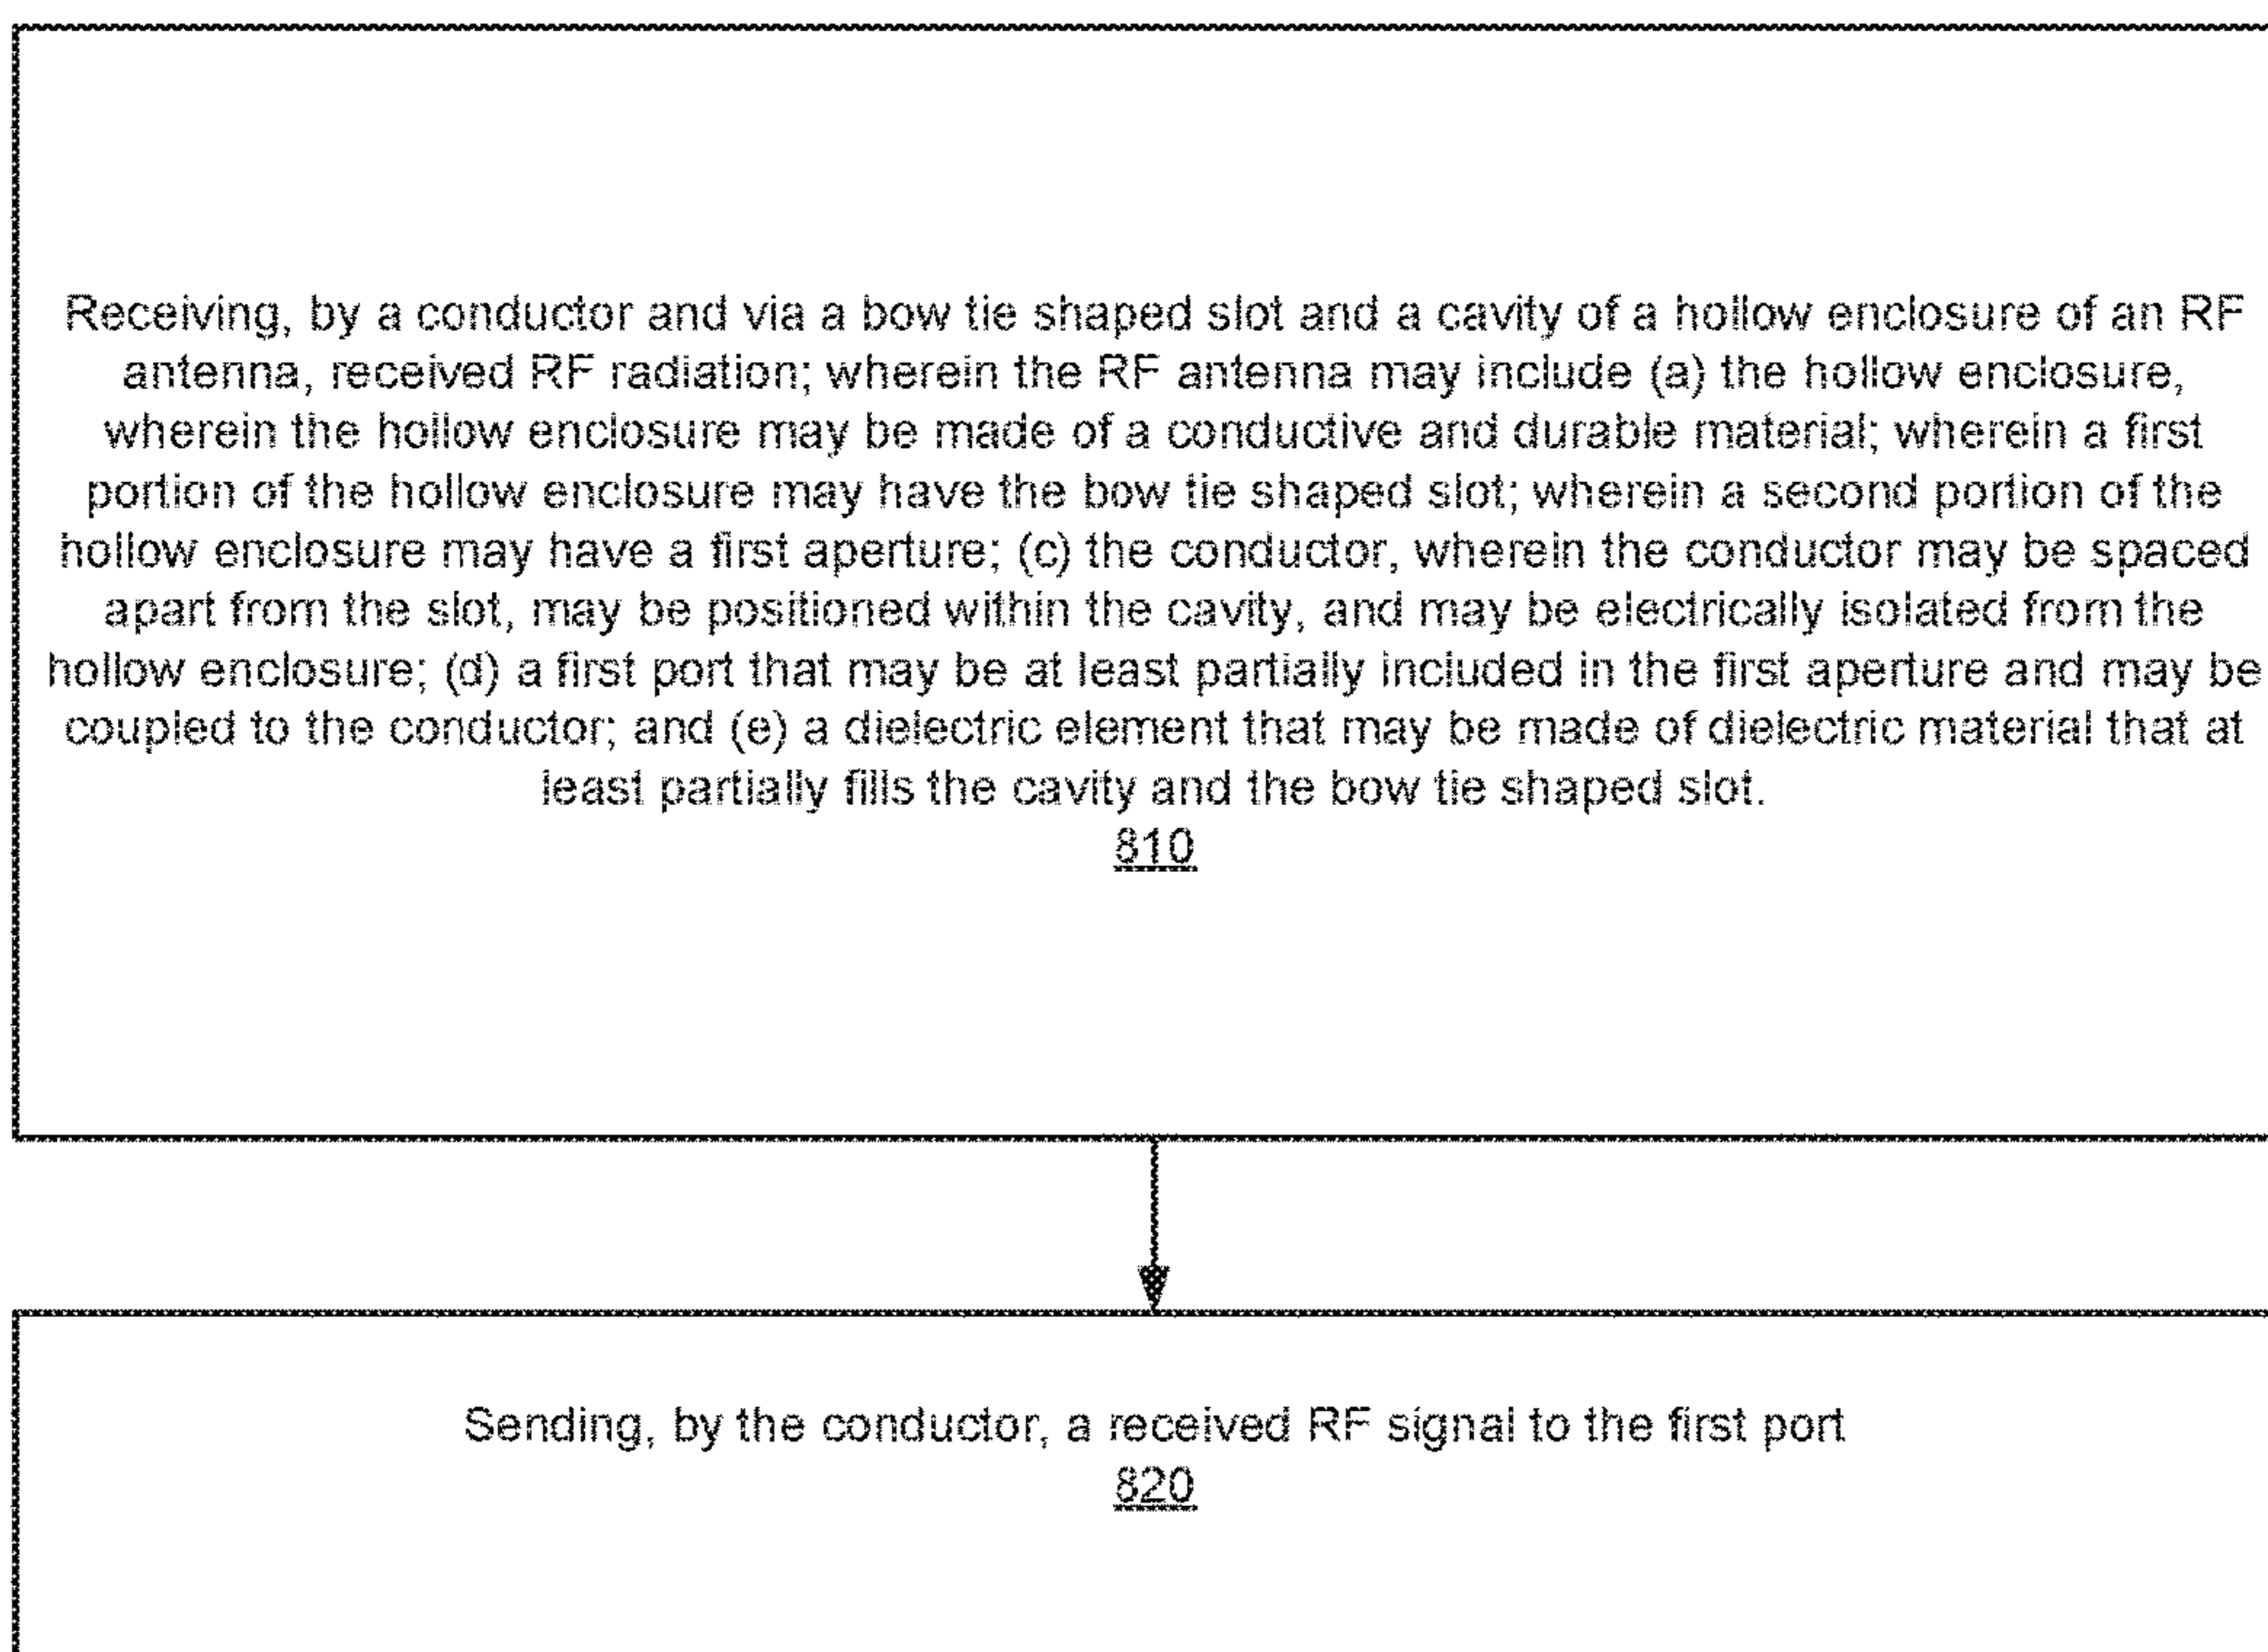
Receiving, by a conductor and via a bow tie shaped slot and a cavity of a hollow enclosure of an RF antenna, received RF radiation; wherein the RF antenna may include (a) the hollow enclosure, wherein the hollow enclosure may be made of a conductive and durable material; wherein a first portion of the hollow enclosure may have the bow tie shaped slot; wherein a second portion of the hollow enclosure may have a first aperture; (c) the conductor, wherein the conductor may be spaced apart from the slot, may be positioned within the cavity, and may be electrically isolated from the hollow enclosure; (d) a first port that may be at least partially included in the first aperture and may be coupled to the conductor; and (e) a dielectric element that may be made of dielectric material that at least partially fills the cavity and the bow tie shaped slot.
810

Sending, by the conductor, a received RF signal to the first port
820